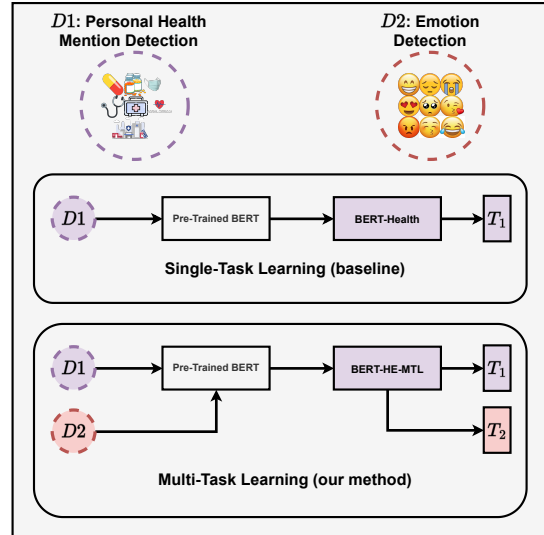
$D1$: Personal Health Mention Detection

$D2$: Emotion Detection

$D1$

Pre-Trained BERT

BERT-Health

$T_1$

Single-Task Learning (baseline)

$D1$

$D2$

Pre-Trained BERT

BERT-HE-MTL

$T_1$

$T_2$

Multi-Task Learning (our method)